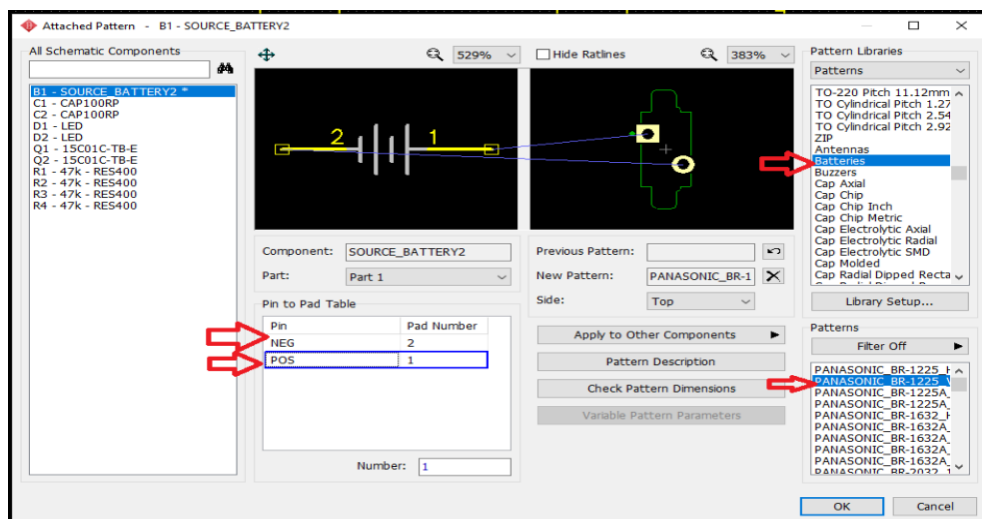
Attached Pattern - B1 - SOURCE_BATTERY2

All Schematic Components

B1 - SOURCE_BATTERY2 *
C1 - CAP100RP
C2 - CAP100RP
D1 - LED
D2 - LED
Q1 - 15C01C-TB-E
Q2 - 15C01C-TB-E
R1 - 47k - RES400
R2 - 47k - RES400
R3 - 47k - RES400
R4 - 47k - RES400

529%

Hide Ratlines

383%

2 1

Component: SOURCE_BATTERY2
Part: Part 1

Pin to Pad Table

| Pin | Pad Number |
|---|---|
| NEG | 2 |
| POS | 1 |

Number: 1

Previous Pattern:
New Pattern: PANASONIC_BR-1
Side: Top

Apply to Other Components
Pattern Description
Check Pattern Dimensions
Variable Pattern Parameters

Pattern Libraries
Patterns

TO-220 Pitch 11.12mm
TO Cylindrical Pitch 1.27
TO Cylindrical Pitch 2.54
TO Cylindrical Pitch 2.92
ZIP
Antennas
Batteries
Buzzers
Cap Axial
Cap Chip
Cap Chip Inch
Cap Chip Metric
Cap Electrolytic Axial
Cap Electrolytic Radial
Cap Electrolytic SMD
Cap Molded
Cap Radial Dipped Recta

Library Setup...

Patterns
Filter Off

PANASONIC_BR-1225_H
PANASONIC_BR-1225_V
PANASONIC_BR-1225A_
PANASONIC_BR-1225A_
PANASONIC_BR-1632_H
PANASONIC_BR-1632A_
PANASONIC_BR-1632A_
PANASONIC_BR-1632A_
PANASONIC_BR-1632A_

OK
Cancel